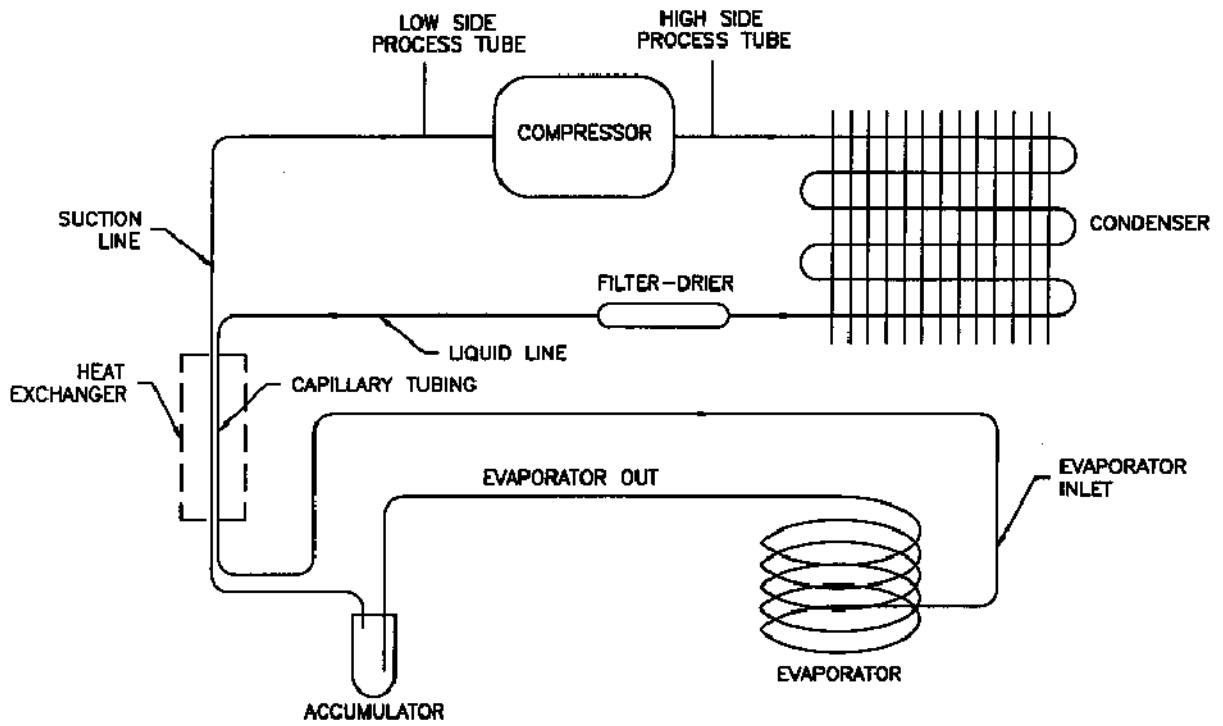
LOW SIDE PROCESS TUBE

HIGH SIDE PROCESS TUBE

COMPRESSOR

SUCTION LINE

CONDENSER

FILTER-DRIER

LIQUID LINE

HEAT EXCHANGER

CAPILLARY TUBING

EVAPORATOR OUT

EVAPORATOR INLET

EVAPORATOR

ACCUMULATOR